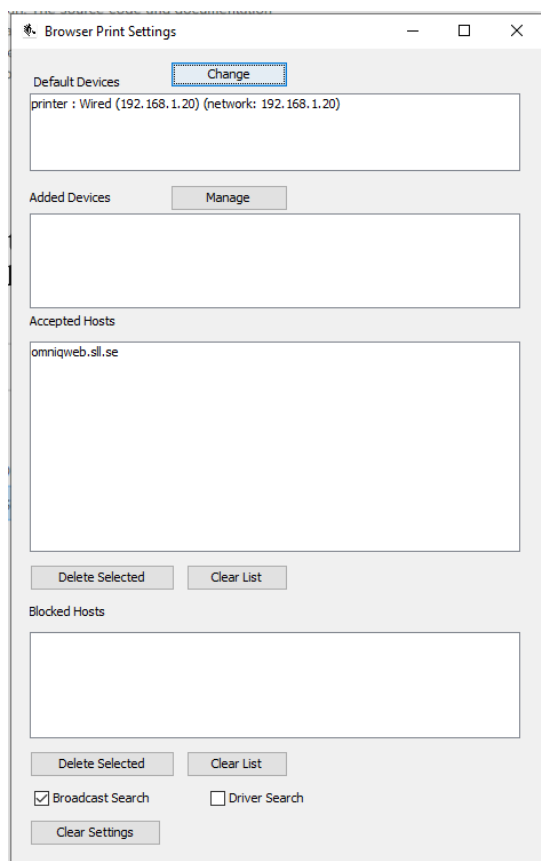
Browser Print Settings

Default Devices
Change
printer : Wired (192.168.1.20) (network: 192.168.1.20)

Added Devices
Manage

Accepted Hosts
omniqweb.sll.se

Delete Selected
Clear List

Blocked Hosts

Delete Selected
Clear List

Broadcast Search
Driver Search

Clear Settings